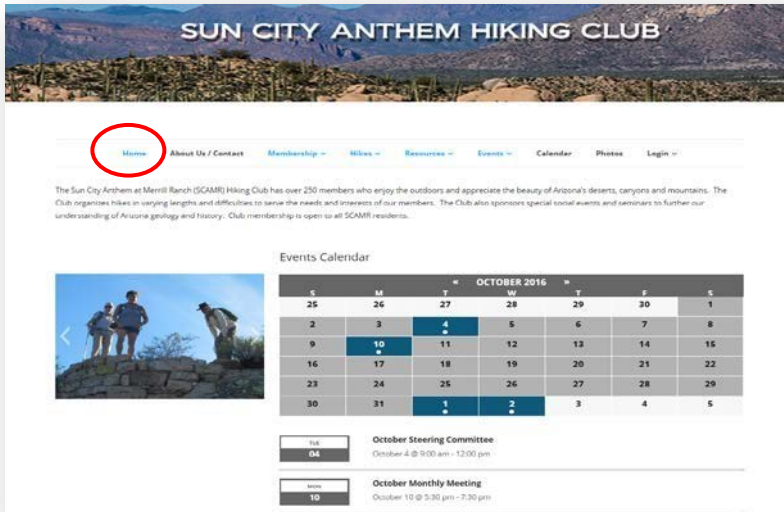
SUN CITY ANTHEM HIKING CLUB

Home About Us / Contact Membership Hikes Resources Events Calendar Photos Login

The Sun City Anthem at Merrill Ranch (SCAMR) Hiking Club has over 250 members who enjoy the outdoors and appreciate the beauty of Arizona's deserts, canyons and mountains. The Club organizes hikes in varying lengths and difficulties to serve the needs and interests of our members. The Club also sponsors special social events and seminars to further our understanding of Arizona geology and history. Club membership is open to all SCAMR residents.

Events Calendar

« OCTOBER 2016 »

| S | M | T | W | T | F | S |
|---|---|---|---|---|---|---|
| 25 | 26 | 27 | 28 | 29 | 30 | 1 |
| 2 | 3 | 4 | 5 | 6 | 7 | 8 |
| 9 | 10 | 11 | 12 | 13 | 14 | 15 |
| 16 | 17 | 18 | 19 | 20 | 21 | 22 |
| 23 | 24 | 25 | 26 | 27 | 28 | 29 |
| 30 | 31 | 1 | 2 | 3 | 4 | 5 |

TUE
04
October Steering Committee
October 4 @ 9:00 am - 12:00 pm

MON
10
October Monthly Meeting
October 10 @ 5:30 pm - 7:30 pm